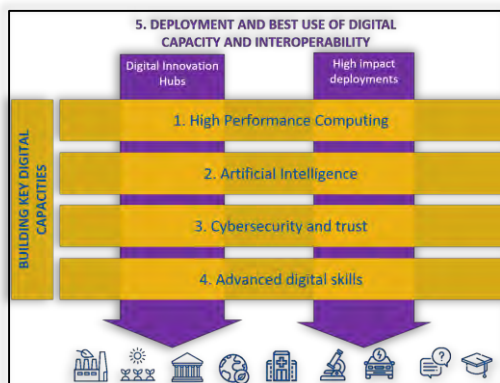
5. DEPLOYMENT AND BEST USE OF DIGITAL CAPACITY AND INTEROPERABILITY

Digital Innovation Hubs

High impact deployments

BUILDING KEY DIGITAL CAPACITIES

1. High Performance Computing

2. Artificial Intelligence

3. Cybersecurity and trust

4. Advanced digital skills